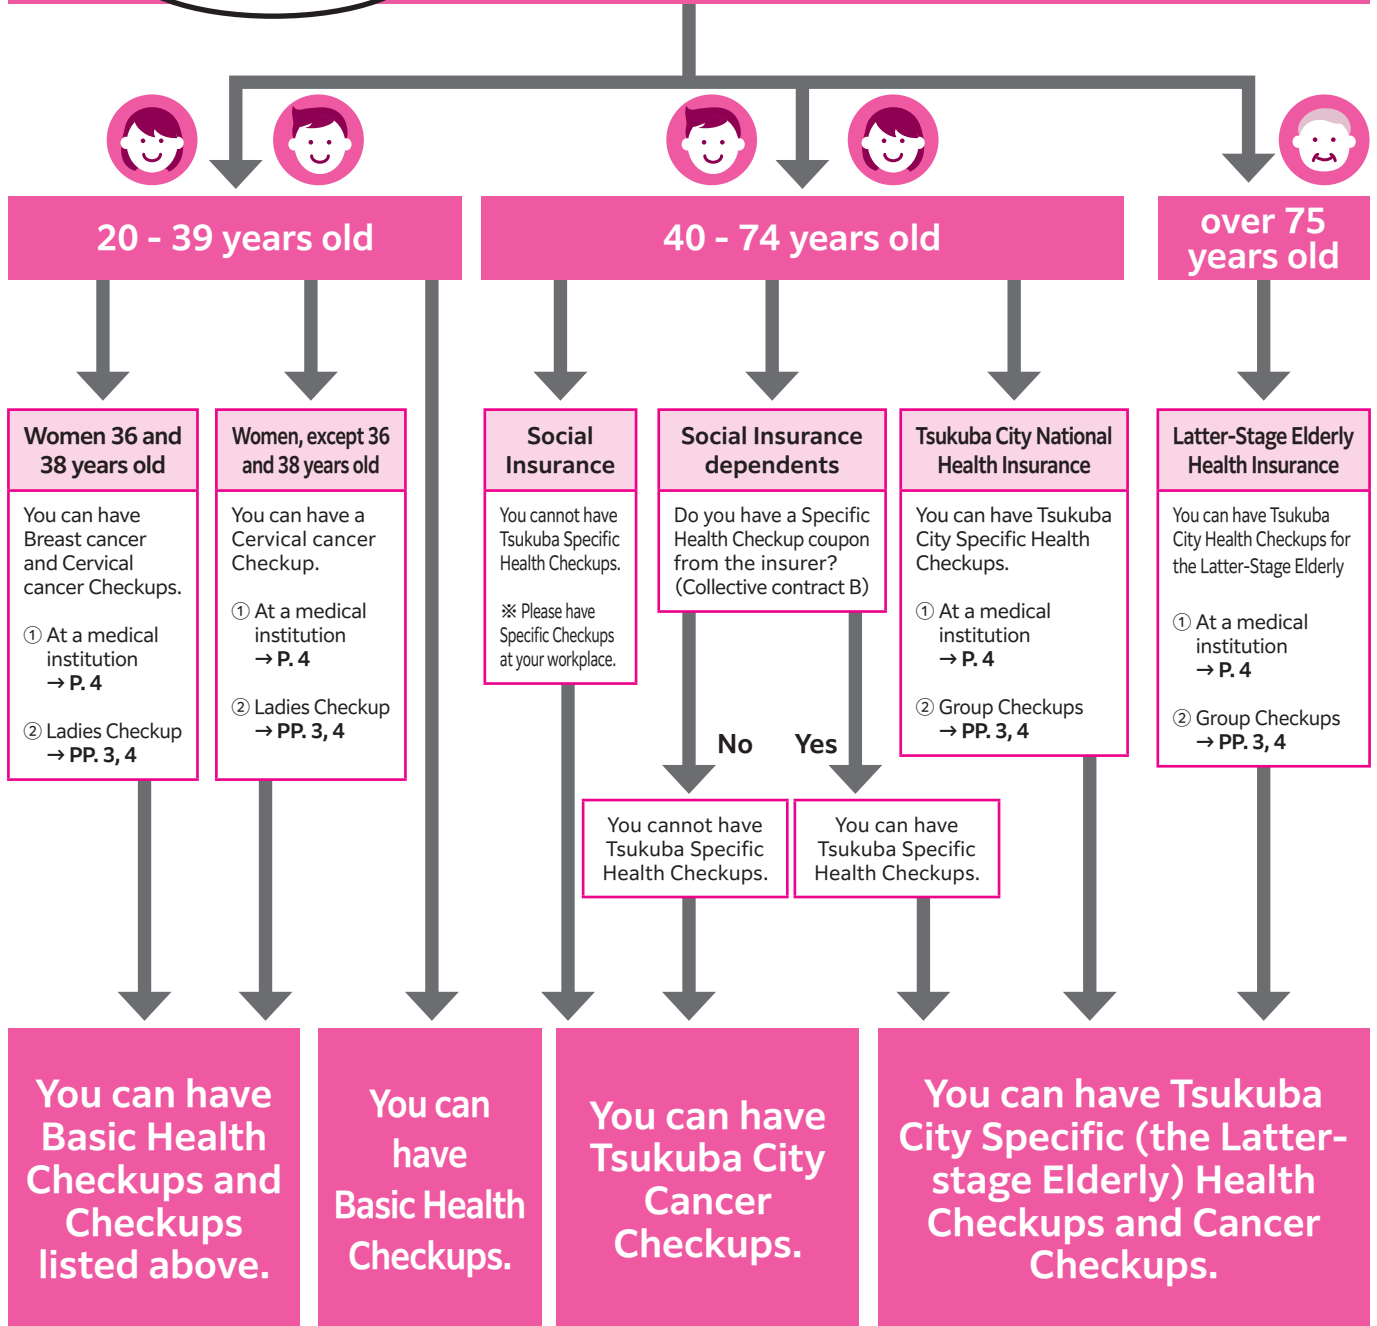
20 - 39 years old

40 - 74 years old

over 75 years old

Women 36 and 38 years old

You can have Breast cancer and Cervical cancer Checkups.

① At a medical institution → P. 4

② Ladies Checkup → PP. 3, 4

Women, except 36 and 38 years old

You can have a Cervical cancer Checkup.

① At a medical institution → P. 4

② Ladies Checkup → PP. 3, 4

Social Insurance

You cannot have Tsukuba Specific Health Checkups.

※ Please have Specific Checkups at your workplace.

Social Insurance dependents

Do you have a Specific Health Checkup coupon from the insurer? (Collective contract B)

No

Yes

You cannot have Tsukuba Specific Health Checkups.

You can have Tsukuba Specific Health Checkups.

Tsukuba City National Health Insurance

You can have Tsukuba City Specific Health Checkups.

① At a medical institution → P. 4

② Group Checkups → PP. 3, 4

Latter-Stage Elderly Health Insurance

You can have Tsukuba City Health Checkups for the Latter-Stage Elderly

① At a medical institution → P. 4

② Group Checkups → PP. 3, 4

You can have Basic Health Checkups and Checkups listed above.

You can have Basic Health Checkups.

You can have Tsukuba City Cancer Checkups.

You can have Tsukuba City Specific (the Latter-stage Elderly) Health Checkups and Cancer Checkups.